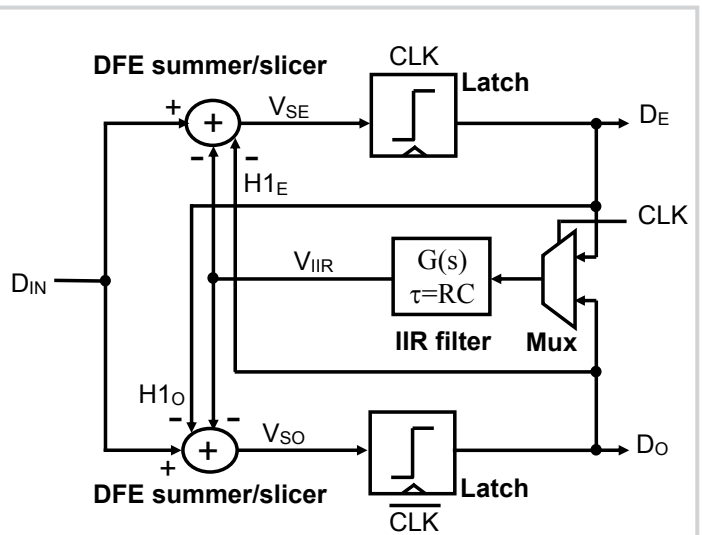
DFE summer/slicer

CLK

Latch

+

$V_{SE}$

$D_E$

- - -

$H1_E$

CLK

$D_{IN}$

$V_{IIR}$

G(s)

τ=RC

IIR filter

Mux

$H1_O$

- - -

+

$V_{SO}$

$D_O$

+

DFE summer/slicer

Latch

$\overline{CLK}$